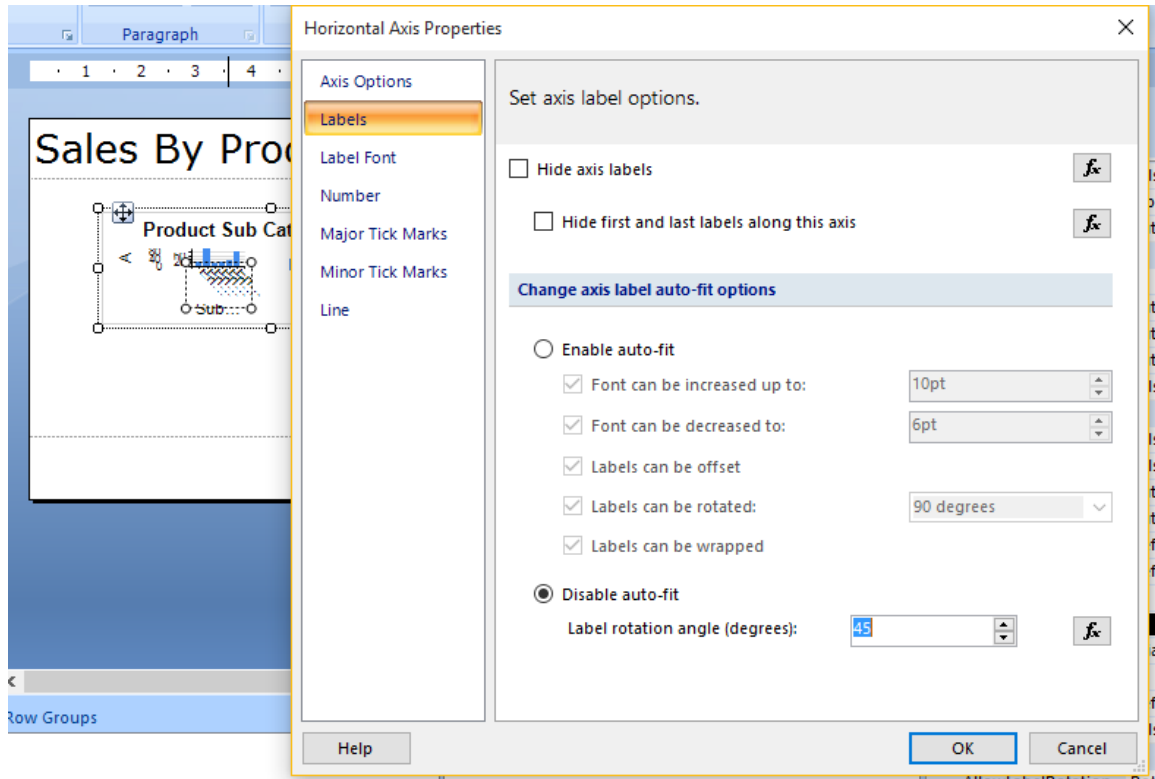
Paragraph

1 · 2 · 3 · 4

Sales By Proc

Product Sub Cat

Sub

Row Groups

Horizontal Axis Properties

Axis Options
Labels
Label Font
Number
Major Tick Marks
Minor Tick Marks
Line

Set axis label options.

Hide axis labels

Hide first and last labels along this axis

Change axis label auto-fit options

Enable auto-fit

Font can be increased up to: 10pt

Font can be decreased to: 6pt

Labels can be offset

Labels can be rotated: 90 degrees

Labels can be wrapped

Disable auto-fit

Label rotation angle (degrees): 45

Help

OK

Cancel